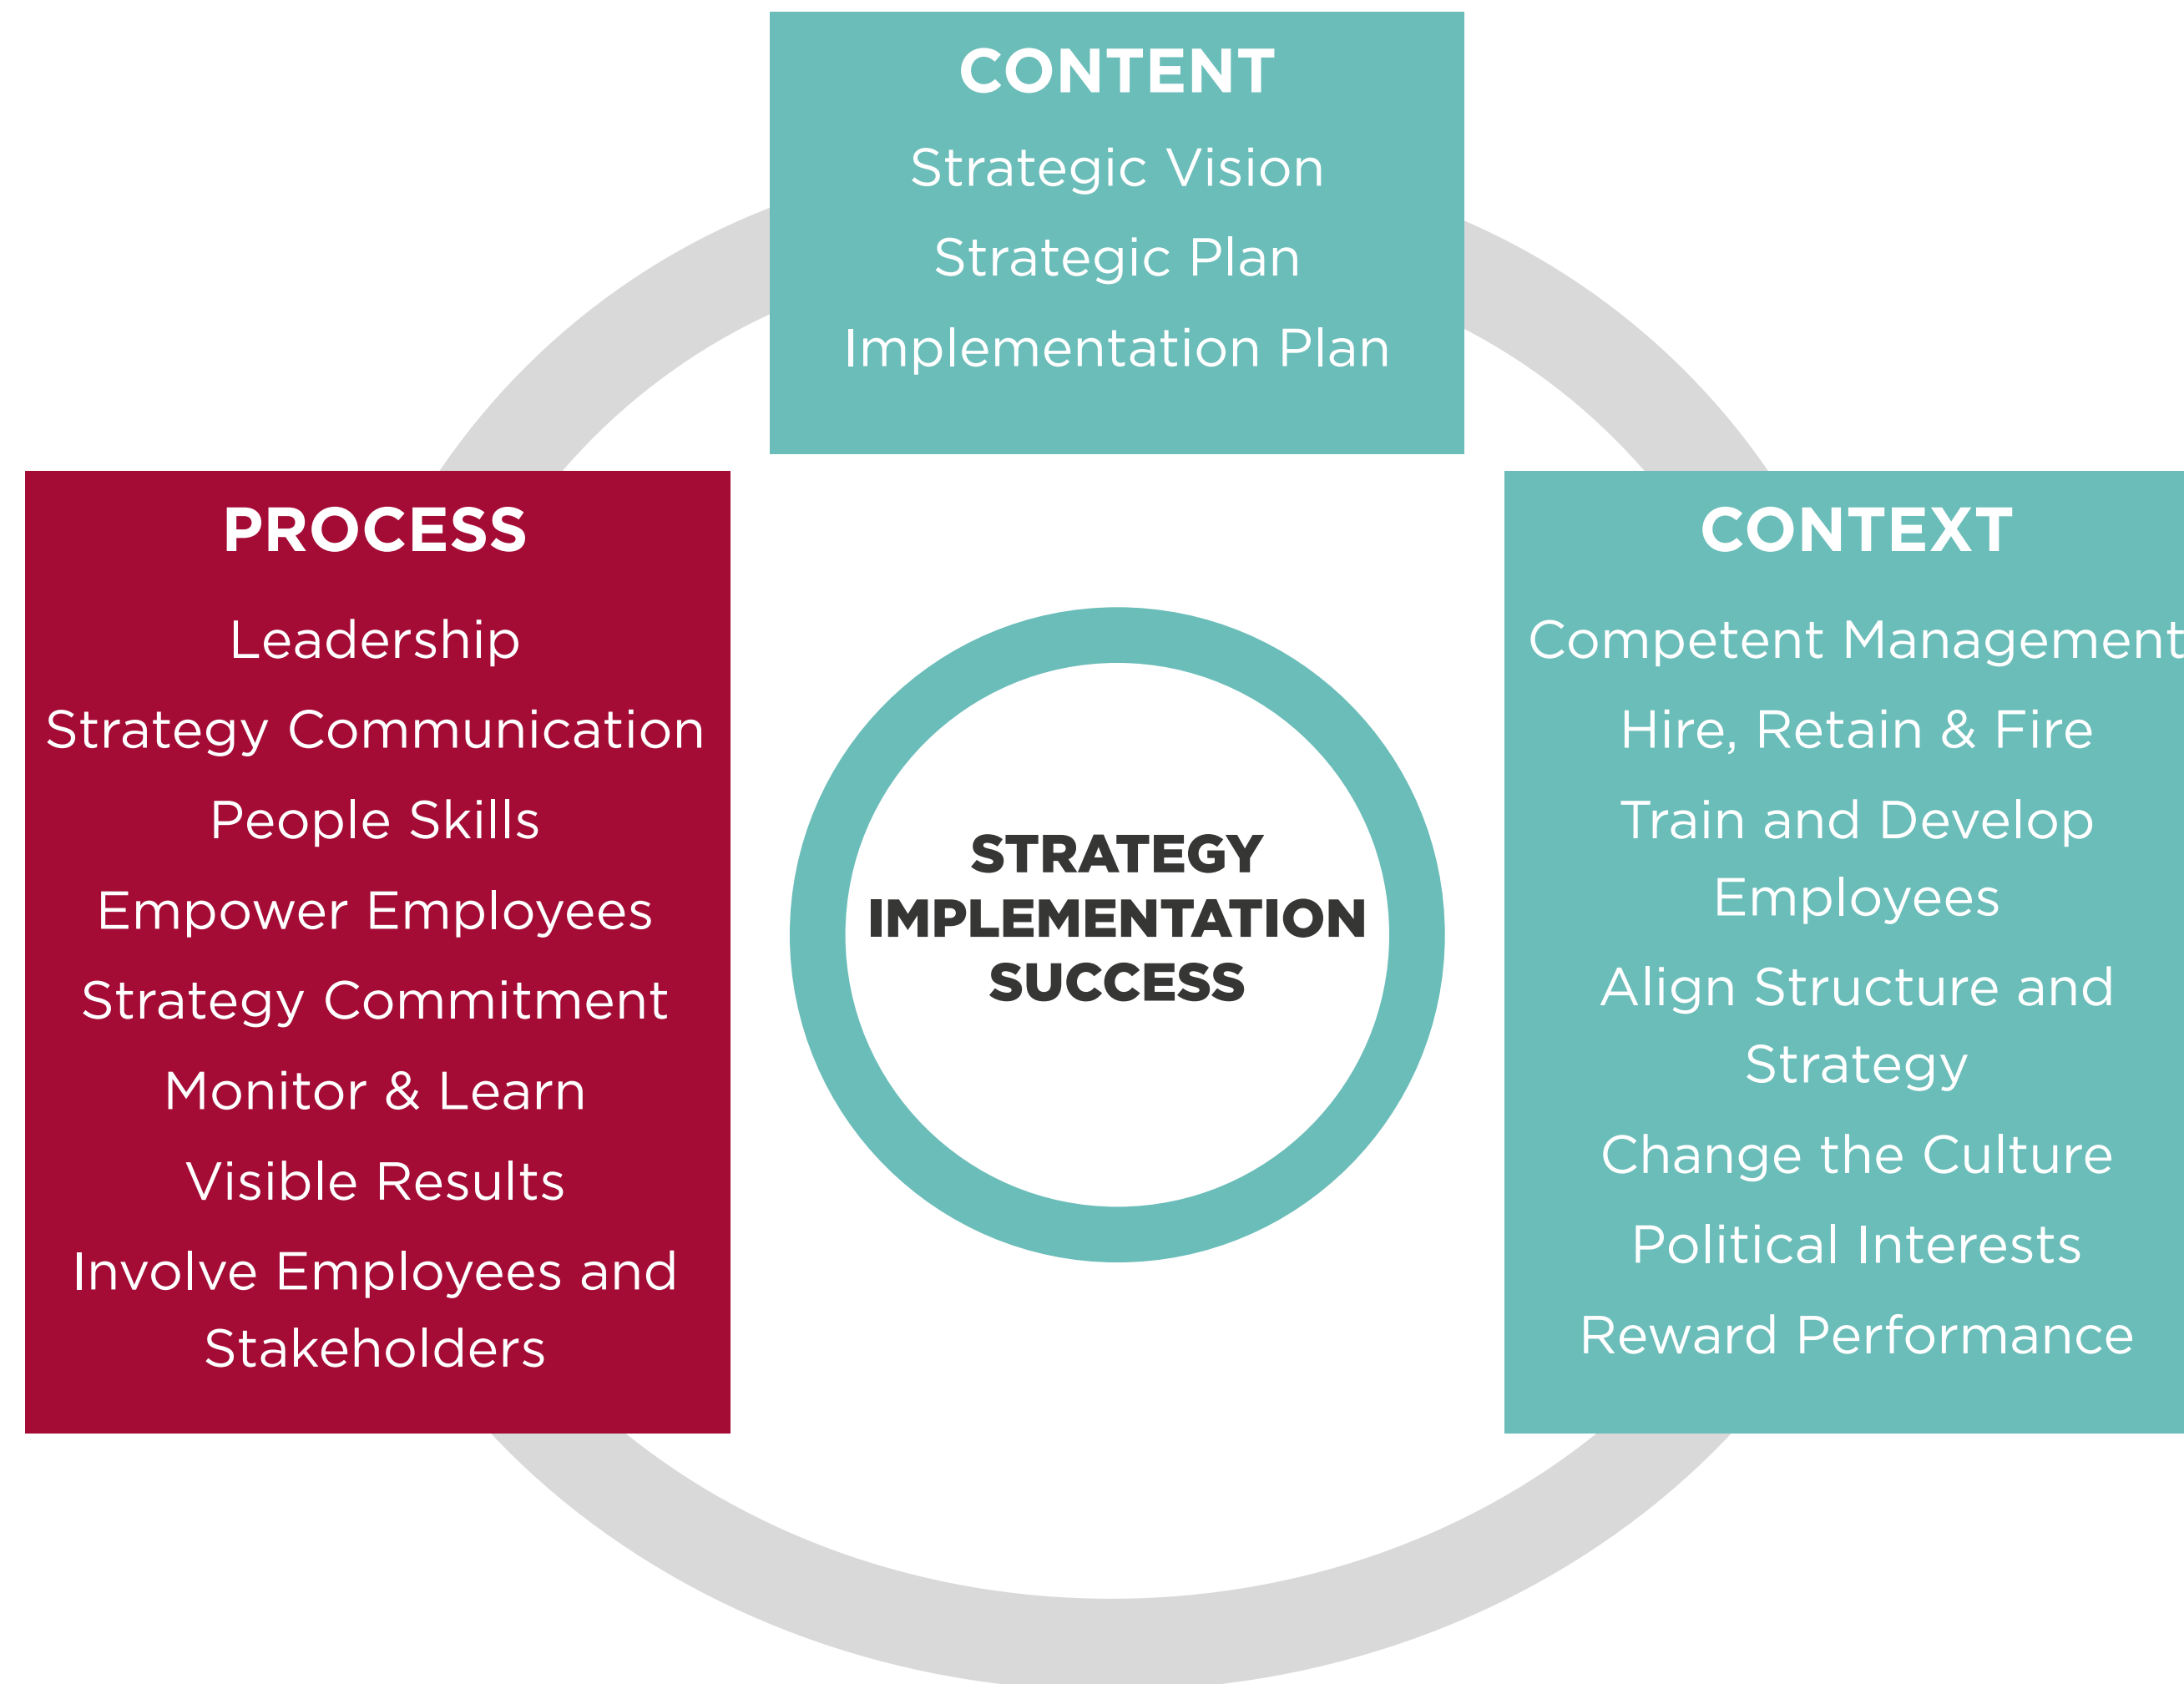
CONTENT

Strategic Vision

Strategic Plan

Implementation Plan

PROCESS

Leadership

Strategy Communication

People Skills

Empower Employees

Strategy Commitment

Monitor & Learn

Visible Results

Involve Employees and Stakeholders

STRATEGY IMPLEMENTATION SUCCESS

CONTEXT

Competent Management

Hire, Retain & Fire

Train and Develop Employees

Align Structure and Strategy

Change the Culture

Political Interests

Reward Performance